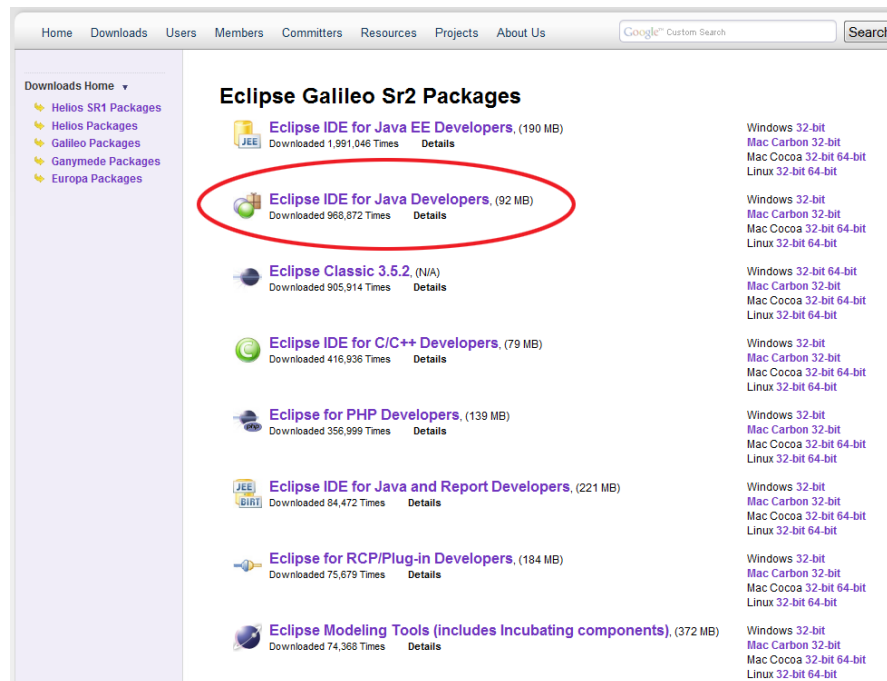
Home Downloads Users Members Committers Resources Projects About Us

Google™ Custom Search

Search

Downloads Home ▼

Helios SR1 Packages
Helios Packages
Galileo Packages
Ganymede Packages
Europa Packages

Eclipse Galileo Sr2 Packages

JEE

Eclipse IDE for Java EE Developers, (190 MB)
Downloaded 1,991,046 Times Details

Windows 32-bit
Mac Carbon 32-bit
Mac Cocoa 32-bit 64-bit
Linux 32-bit 64-bit

Eclipse IDE for Java Developers, (92 MB)
Downloaded 968,872 Times Details

Windows 32-bit
Mac Carbon 32-bit
Mac Cocoa 32-bit 64-bit
Linux 32-bit 64-bit

Eclipse Classic 3.5.2, (N/A)
Downloaded 905,914 Times Details

Windows 32-bit 64-bit
Mac Carbon 32-bit
Mac Cocoa 32-bit 64-bit
Linux 32-bit 64-bit

Eclipse IDE for C/C++ Developers, (79 MB)
Downloaded 416,936 Times Details

Windows 32-bit
Mac Carbon 32-bit
Mac Cocoa 32-bit 64-bit
Linux 32-bit 64-bit

PHP

Eclipse for PHP Developers, (139 MB)
Downloaded 356,999 Times Details

Windows 32-bit
Mac Carbon 32-bit
Mac Cocoa 32-bit 64-bit
Linux 32-bit 64-bit

JEE
BIRT

Eclipse IDE for Java and Report Developers, (221 MB)
Downloaded 84,472 Times Details

Windows 32-bit
Mac Carbon 32-bit
Mac Cocoa 32-bit 64-bit
Linux 32-bit 64-bit

Eclipse for RCP/Plug-in Developers, (184 MB)
Downloaded 75,679 Times Details

Windows 32-bit
Mac Carbon 32-bit
Mac Cocoa 32-bit 64-bit
Linux 32-bit 64-bit

Eclipse Modeling Tools (includes Incubating components), (372 MB)
Downloaded 74,368 Times Details

Windows 32-bit
Mac Carbon 32-bit
Mac Cocoa 32-bit 64-bit
Linux 32-bit 64-bit